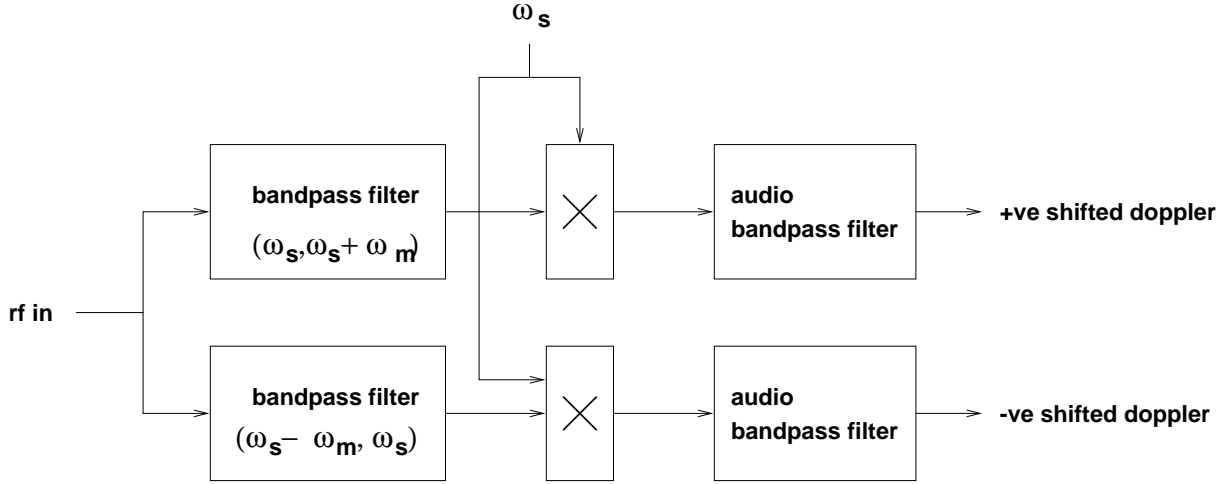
$\omega_s$

rf in

bandpass filter
$(\omega_s, \omega_s + \omega_m)$

$\times$

audio bandpass filter

+ve shifted doppler

bandpass filter
$(\omega_s - \omega_m, \omega_s)$

$\times$

audio bandpass filter

-ve shifted doppler